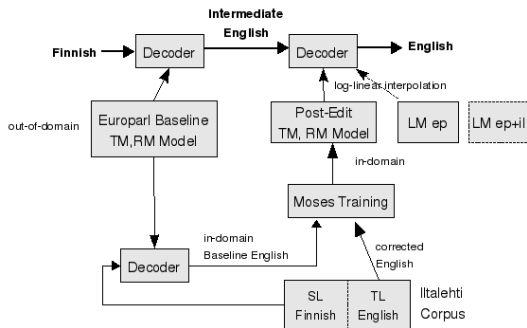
Intermediate English

Finnish

Decoder

Decoder

English

log-linear interpolation

out-of-domain

Europarl Baseline TM,RM Model

Post-Edit TM, RM Model

LM ep

LM ep+il

in-domain

Moses Training

in-domain Baseline English

Decoder

corrected English

SL Finnish

TL English

Iltalehti Corpus